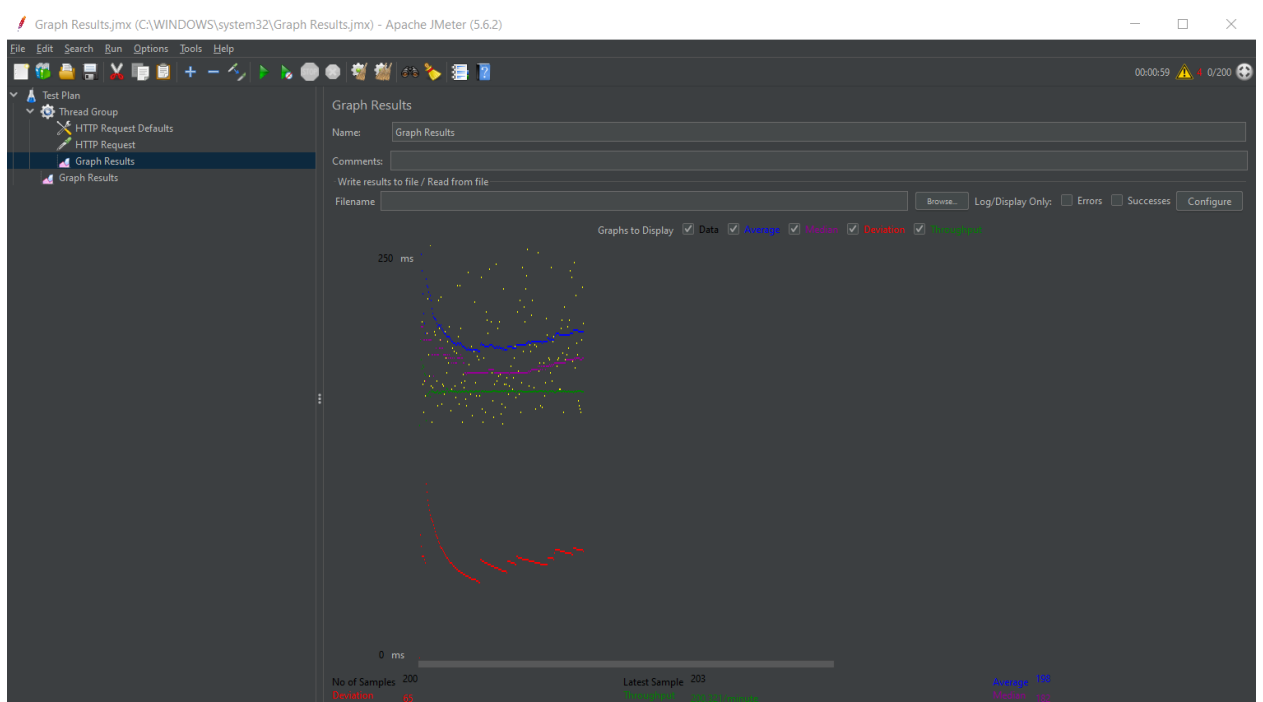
Graph Results.jmx (C:\WINDOWS\system32\Graph Results.jmx) - Apache JMeter (5.6.2)

File Edit Search Run Options Tools Help

00:00:59 0 0/200

Test Plan
Thread Group
HTTP Request Defaults
HTTP Request
Graph Results
Graph Results

Graph Results

Name: Graph Results

Comments:

Write results to file / Read from file

Filename Browse... Log/Display Only: Errors Successes Configure

Graphs to Display Data Average Median Deviation Throughput

250 ms

0 ms

No of Samples 200
Deviation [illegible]

Latest Sample 203
Throughput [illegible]/minute

Average 198
Median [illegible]